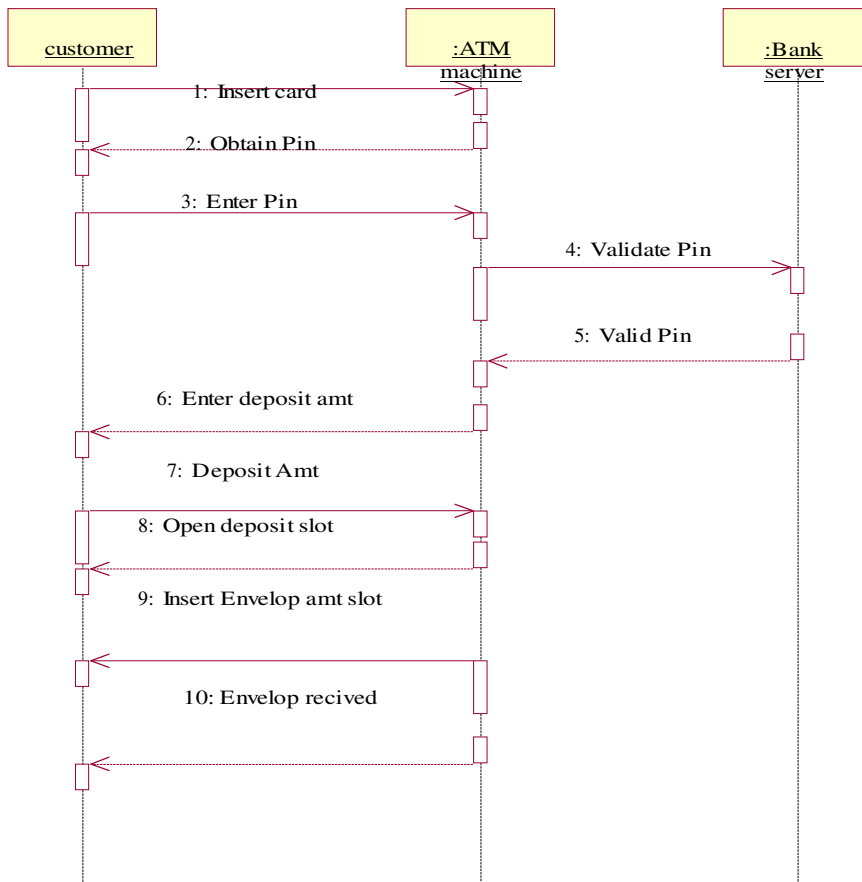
customer

:ATM machine

:Bank server

1: Insert card

2: Obtain Pin

3: Enter Pin

4: Validate Pin

5: Valid Pin

6: Enter deposit amt

7: Deposit Amt

8: Open deposit slot

9: Insert Envelop amt slot

10: Envelop recived